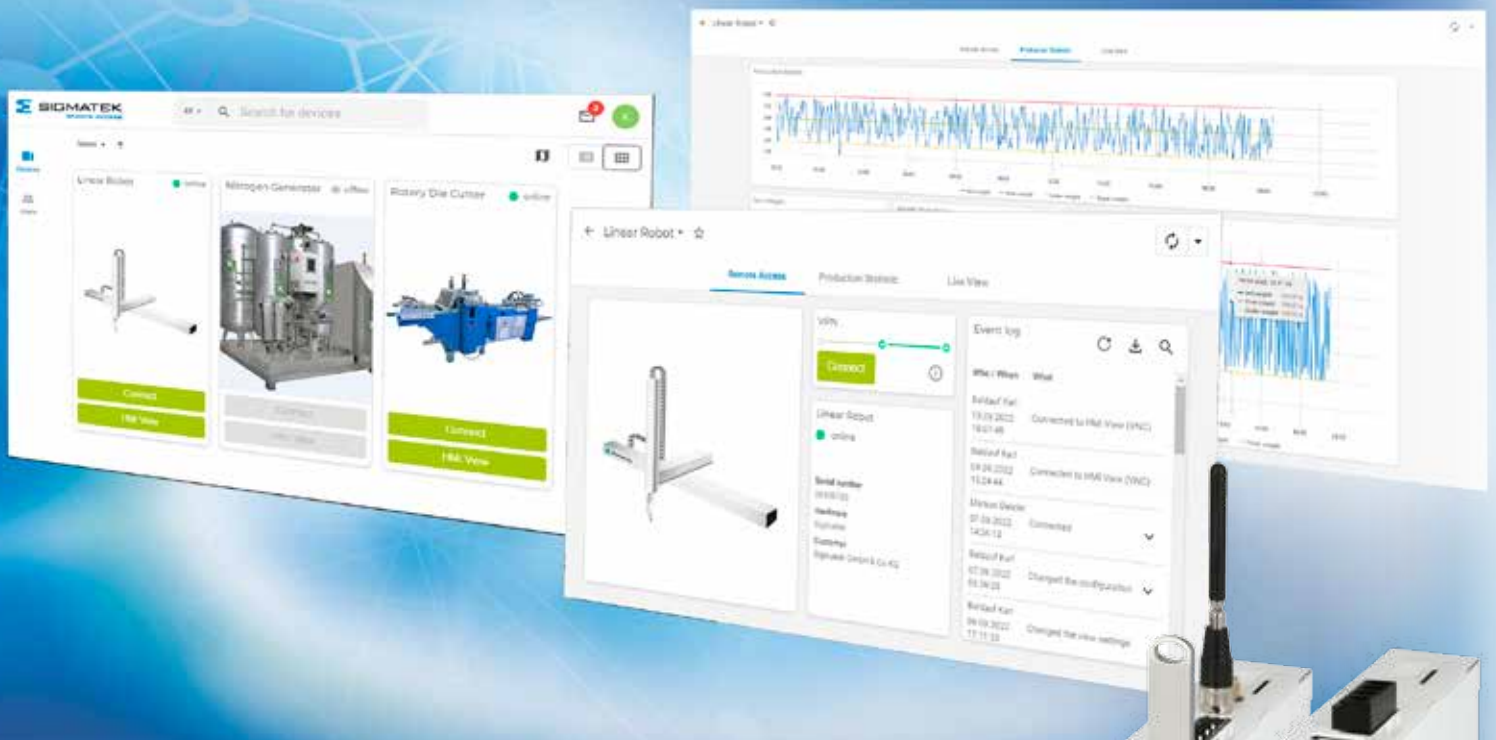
SIGMATEK

All Search for devices

Linear Robot online

Nitrogen Generator offline

Rotary Die Cutter online

Connect

HMI View

Connect

HMI View

Connect

HMI View

Linear Robot

Remote Access Production Statistic Live View

Linear Robot

Remote Access Production Statistic Live View

VPN

Connect

Linear Robot

online

Serial number

Hardware

Customer

Event log

Who / When What

Baldauf Karl Connected to HMI View (VNC)

Baldauf Karl Connected to HMI View (VNC)

Marcus Deicke Connected

Baldauf Karl Changed the configuration

Baldauf Karl Changed the view settings